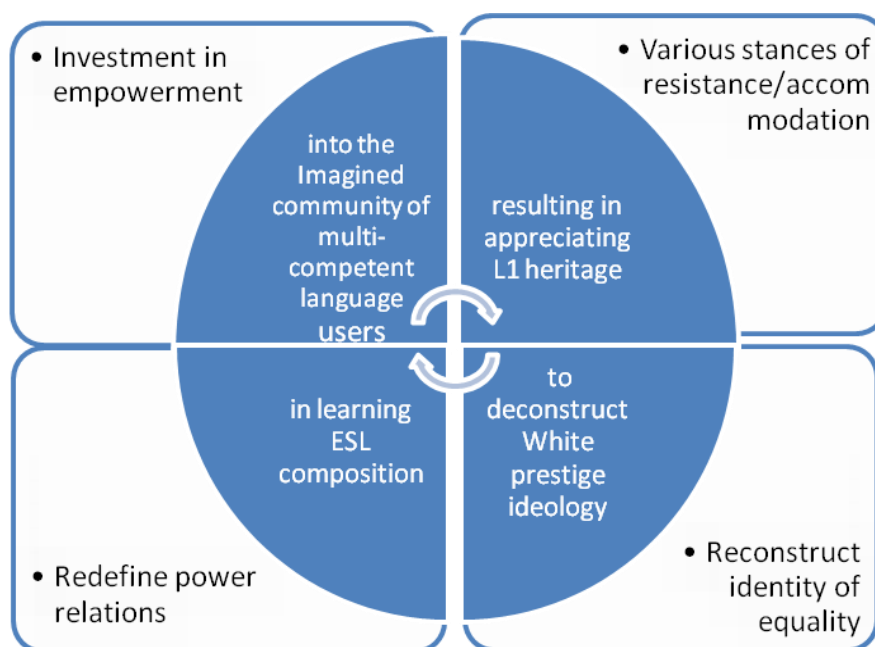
• Investment in empowerment

• Various stances of resistance/accom modation

into the Imagined community of multi-competent language users

resulting in appreciating L1 heritage

in learning ESL composition

to deconstruct White prestige ideology

• Redefine power relations

• Reconstruct identity of equality